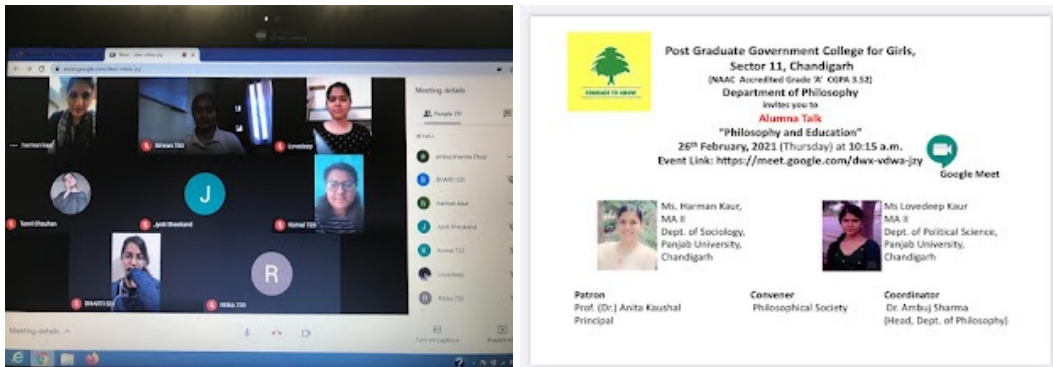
Meeting details

People (9)

harman kaur

Bhawn 720

Lovedeep

Tamil Dhadhan

J

Jyoti Bhankand

Komal 723

BHARTI SU

R

Ritika 720

Meeting details

COURAGE TO KNOW

Post Graduate Government College for Girls, Sector 11, Chandigarh
(NAAC Accredited Grade 'A' CGPA 3.52)
Department of Philosophy
invites you to
Alumna Talk
"Philosophy and Education"
26th February, 2021 (Thursday) at 10:15 a.m.
Event Link: https://meet.google.com/dwx-vdwa-jzy

Google Meet

Ms. Harman Kaur, MA II
Dept. of Sociology, Panjab University, Chandigarh

Ms Lovedeep Kaur
MA II
Dept. of Political Science, Panjab University, Chandigarh

Patron
Prof. (Dr.) Anita Kaushal
Principal

Convener
Philosophical Society

Coordinator
Dr. Ambuj Sharma
(Head, Dept. of Philosophy)